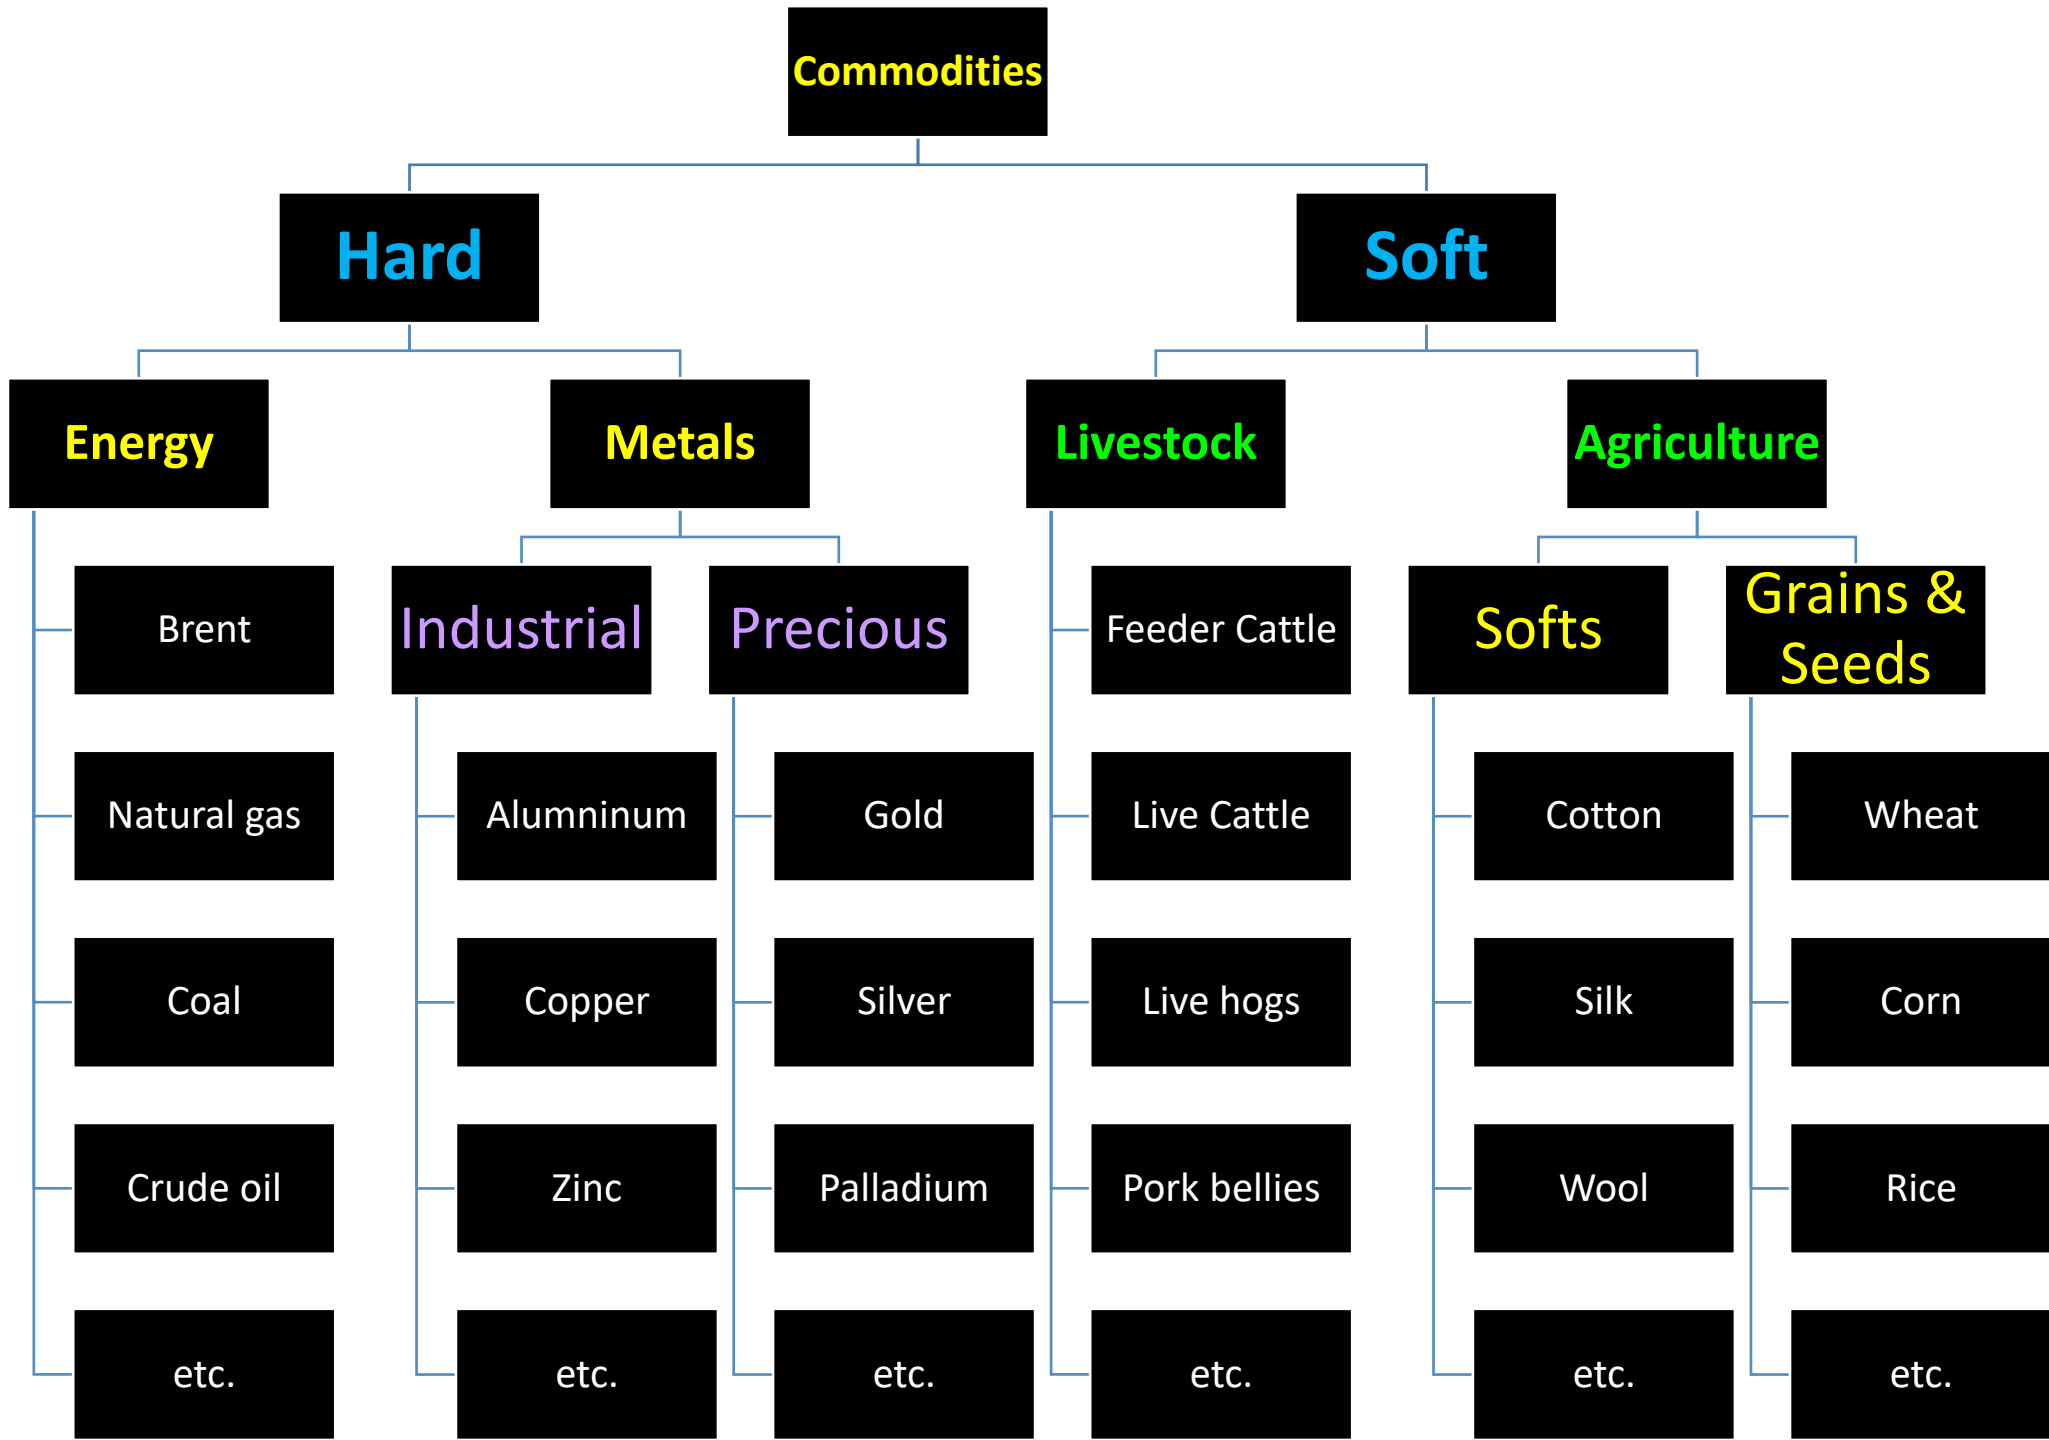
Commodities

Hard

Soft

Energy

Metals

Livestock

Agriculture

Brent

Natural gas

Coal

Crude oil

etc.

Industrial

Alumninum

Copper

Zinc

etc.

Precious

Gold

Silver

Palladium

etc.

Feeder Cattle

Live Cattle

Live hogs

Pork bellies

etc.

Softs

Cotton

Silk

Wool

etc.

Grains & Seeds

Wheat

Corn

Rice

etc.